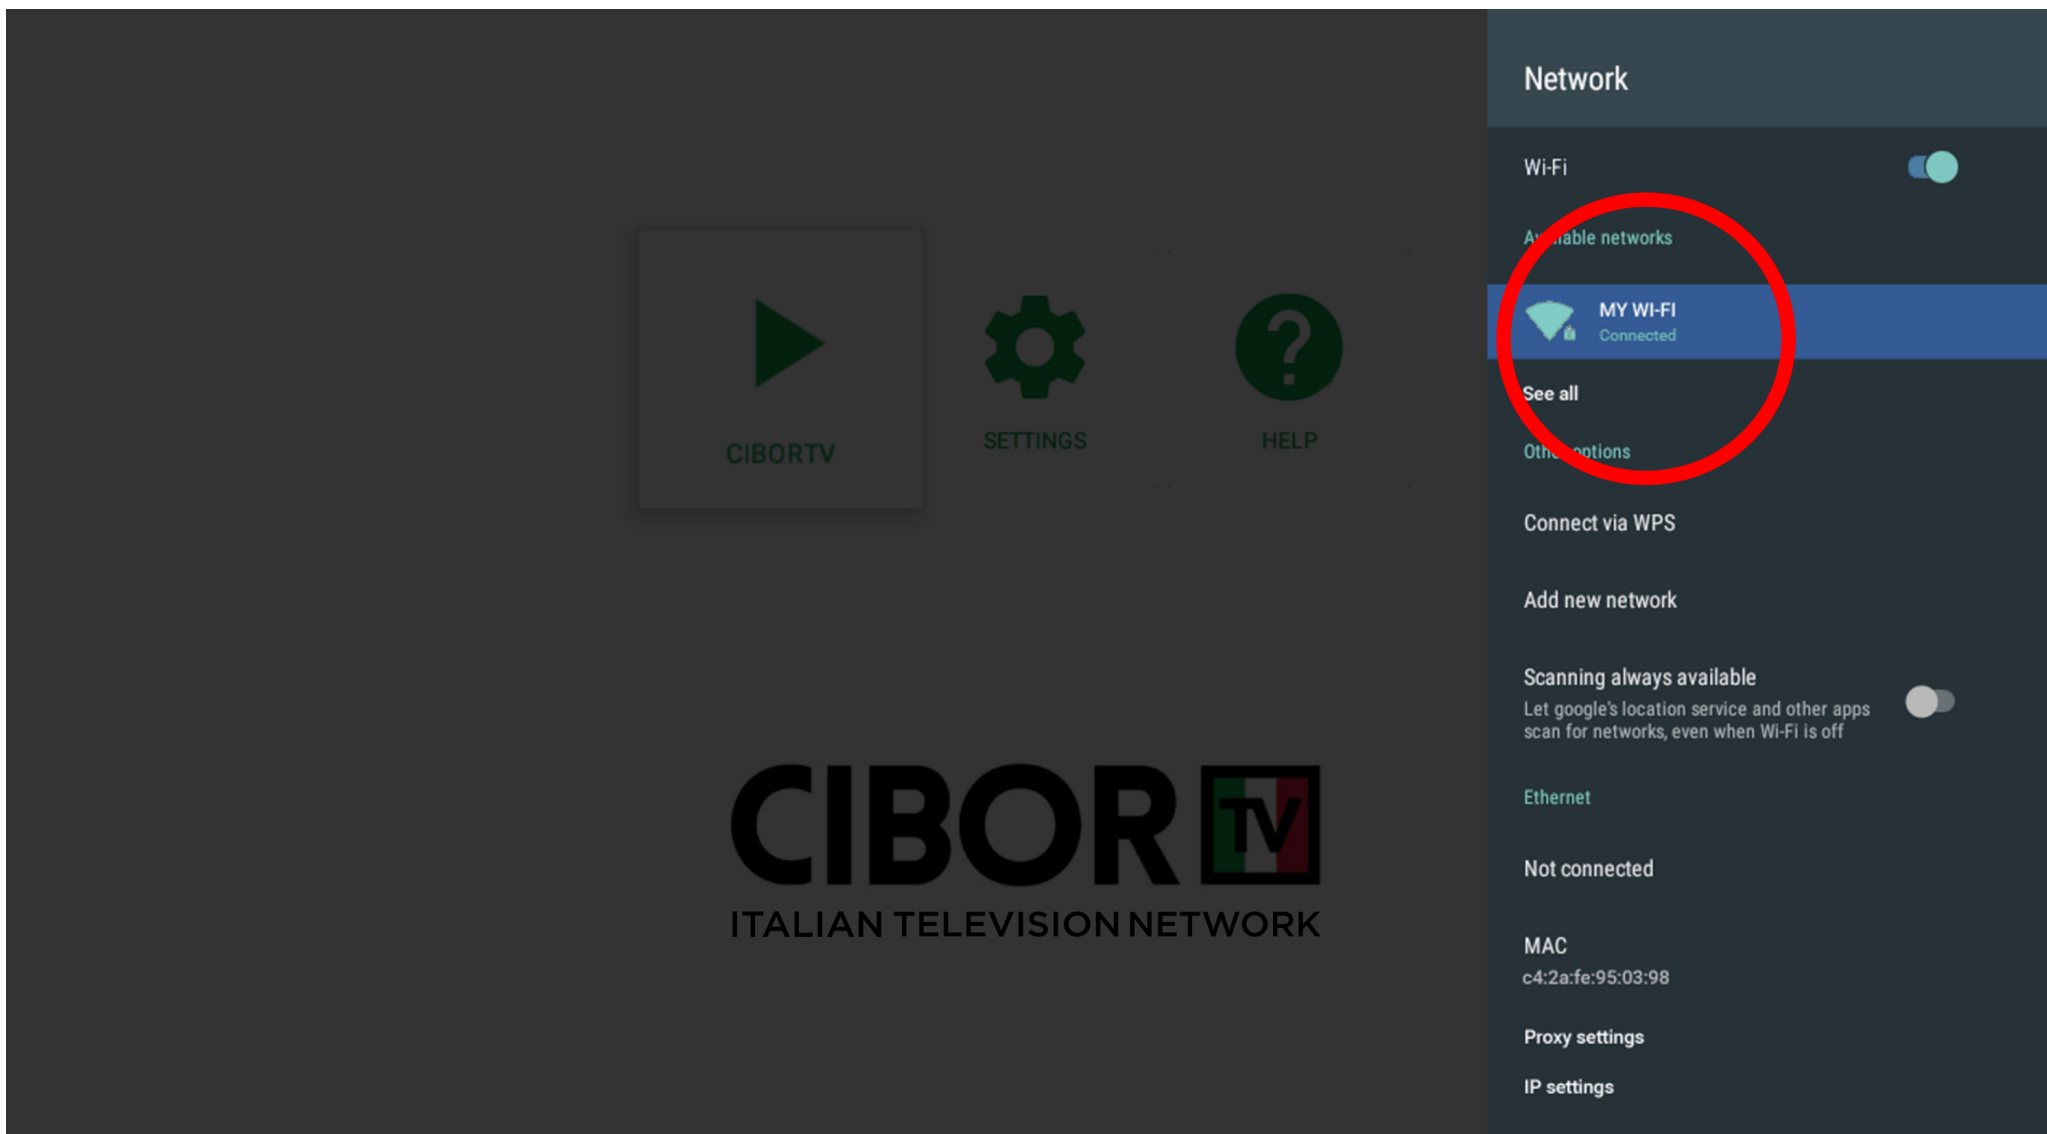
CIBORTV

SETTINGS

HELP

CIBOR TV
ITALIAN TELEVISION NETWORK

Network

Wi-Fi

A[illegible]able networks

MY WI-FI
Connected

See all

Oth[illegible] options

Connect via WPS

Add new network

Scanning always available
Let google's location service and other apps scan for networks, even when Wi-Fi is off

Ethernet

Not connected

MAC
c4:2a:fe:95:03:98

Proxy settings

IP settings